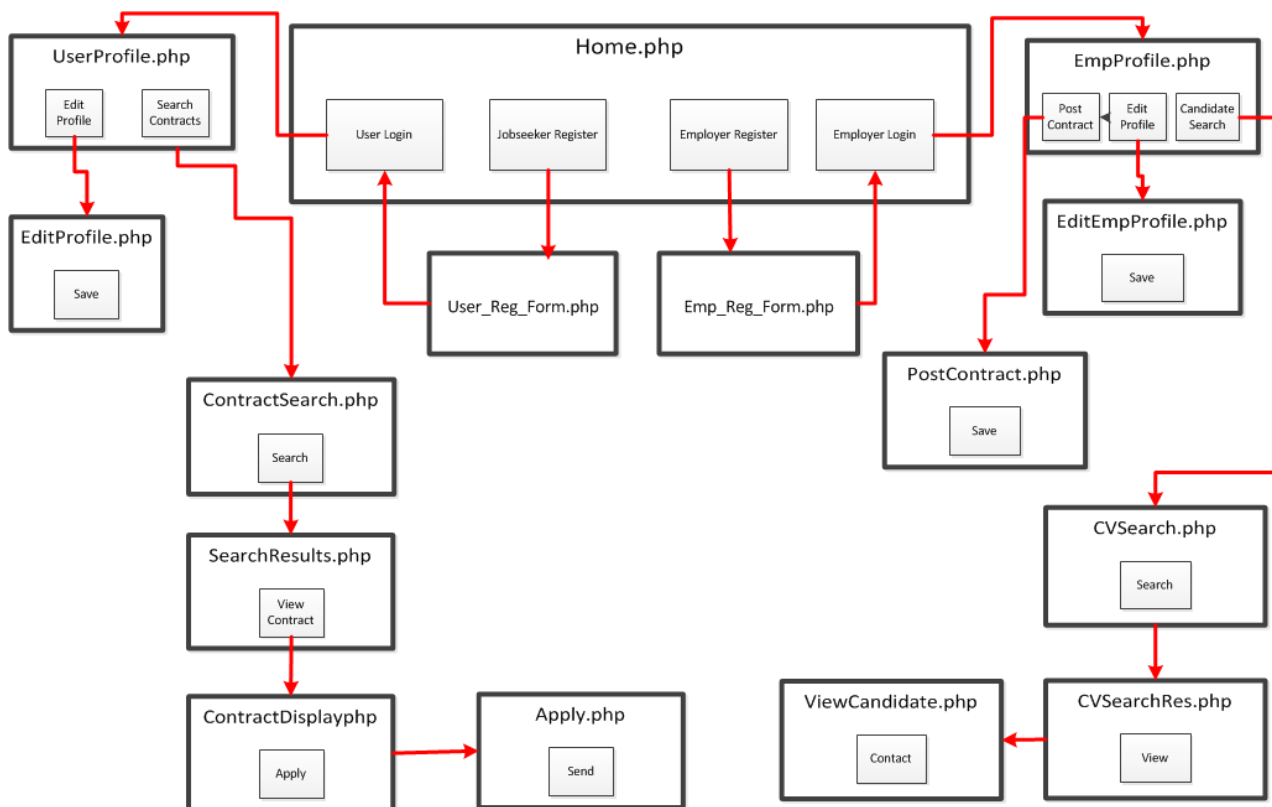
UserProfile.php

Edit Profile

Search Contracts

Home.php

User Login

Jobseeker Register

Employer Register

Employer Login

EmpProfile.php

Post Contract

Edit Profile

Candidate Search

EditProfile.php

Save

User_Reg_Form.php

Emp_Reg_Form.php

EditEmpProfile.php

Save

PostContract.php

Save

ContractSearch.php

Search

SearchResults.php

View Contract

ContractDisplayphp

Apply

Apply.php

Send

CVSearch.php

Search

ViewCandidate.php

Contact

CVSearchRes.php

View